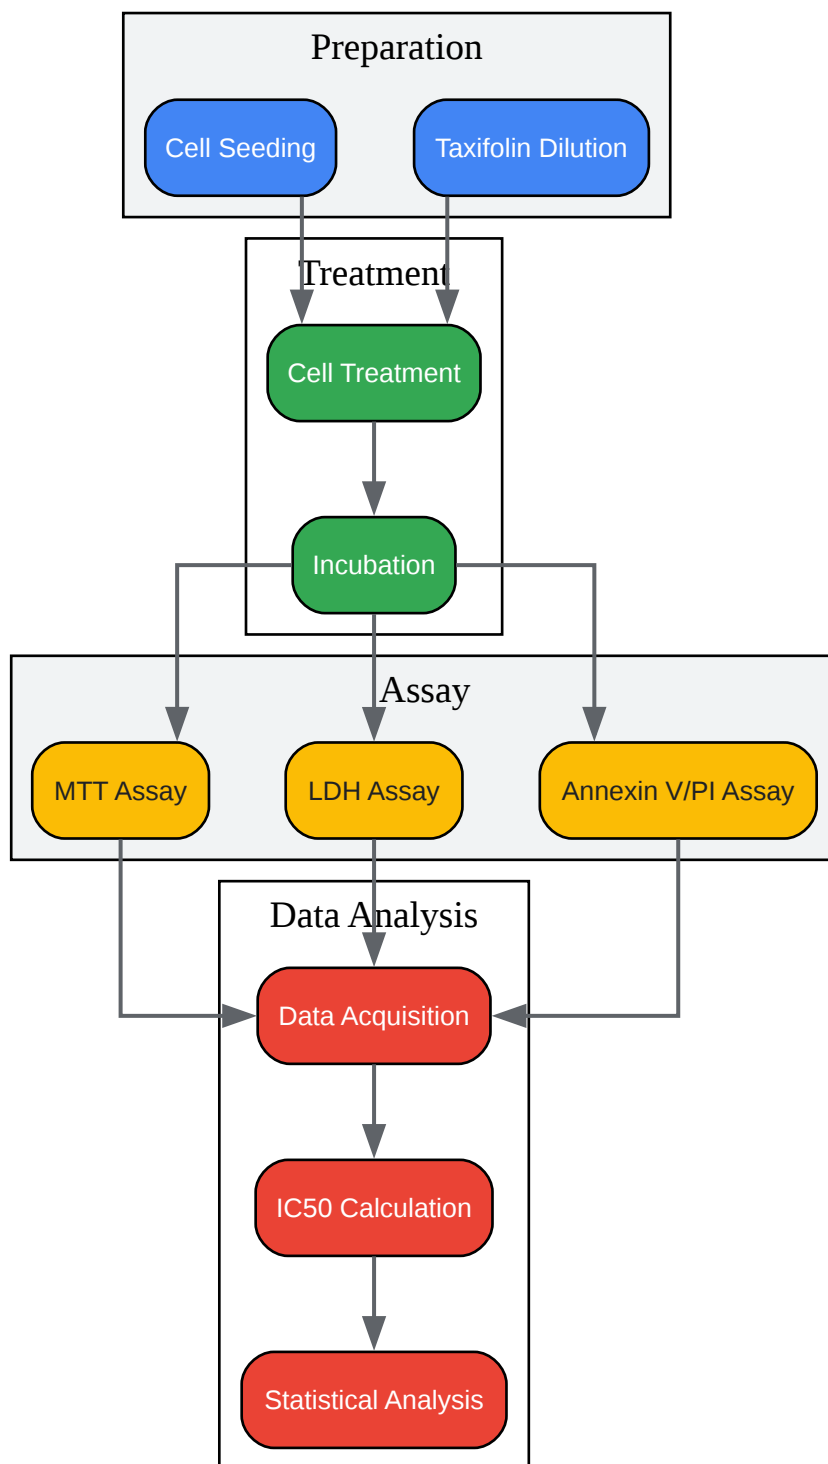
Preparation

Cell Seeding

Taxifolin Dilution

Treatment

Cell Treatment

Incubation

Assay

MTT Assay

LDH Assay

Annexin V/PI Assay

Data Analysis

Data Acquisition

IC50 Calculation

Statistical Analysis